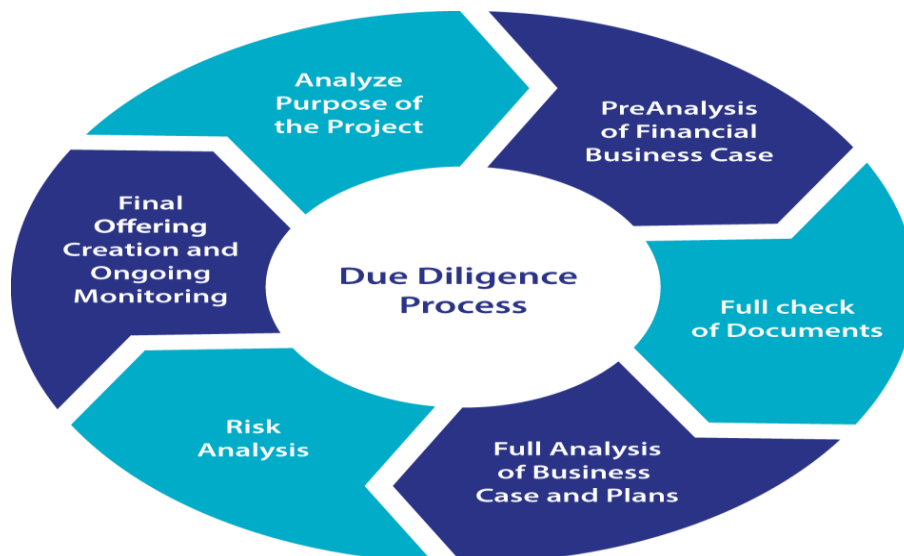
Due Diligence Process

Analyze Purpose of the Project

PreAnalysis of Financial Business Case

Full check of Documents

Full Analysis of Business Case and Plans

Risk Analysis

Final Offering Creation and Ongoing Monitoring